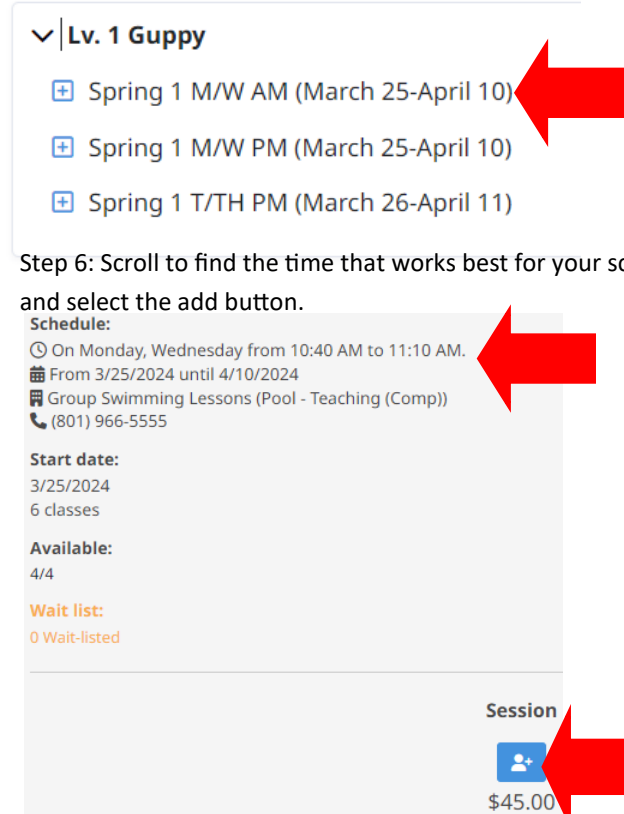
Lv. 1 Guppy

Spring 1 M/W AM (March 25-April 10)

Spring 1 M/W PM (March 25-April 10)

Spring 1 T/TH PM (March 26-April 11)

Step 6: Scroll to find the time that works best for your sc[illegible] and select the add button.

Schedule:
On Monday, Wednesday from 10:40 AM to 11:10 AM.
From 3/25/2024 until 4/10/2024
Group Swimming Lessons (Pool - Teaching (Comp))
(801) 966-5555

Start date:
3/25/2024
6 classes

Available:
4/4

Wait list:
0 Wait-listed

Session

$45.00